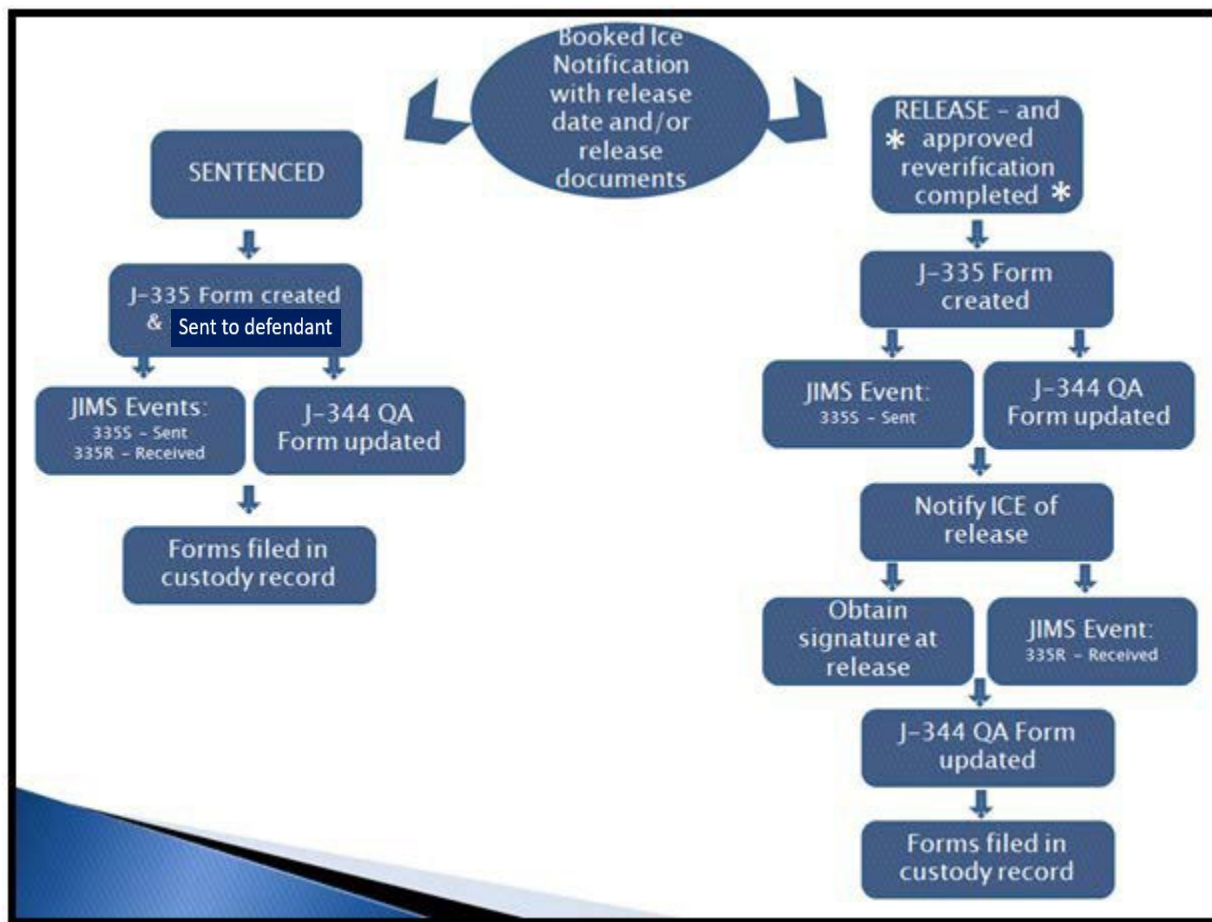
Booked Ice Notification with release date and/or release documents

SENTENCED

J-335 Form created & Sent to defendant

JIMS Events:
335S - Sent
335R - Received

J-344 QA Form updated

Forms filed in custody record

RELEASE - and * approved reverification completed *

J-335 Form created

JIMS Event:
335S - Sent

J-344 QA Form updated

Notify ICE of release

Obtain signature at release

JIMS Event:
335R - Received

J-344 QA Form updated

Forms filed in custody record